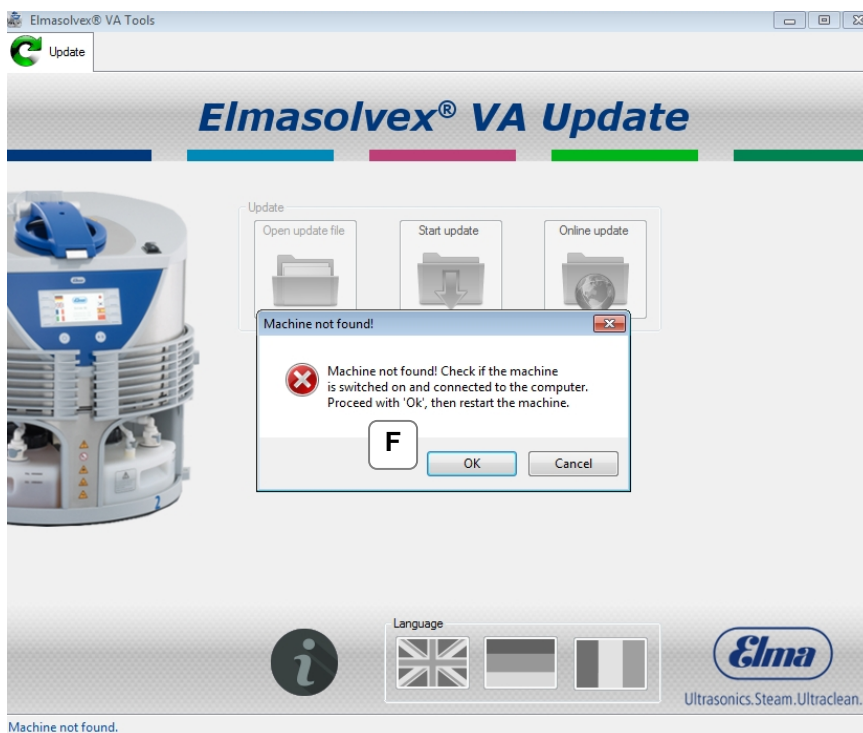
Elmasolvex® VA Tools

Update

Elmasolvex® VA Update

Update

Open update file

Start update

Online update

Machine not found!

Machine not found! Check if the machine is switched on and connected to the computer. Proceed with 'Ok', then restart the machine.

F

OK

Cancel

Elma

2

Language

Elma

Ultrasonics.Steam.Ultraclean.

Machine not found.